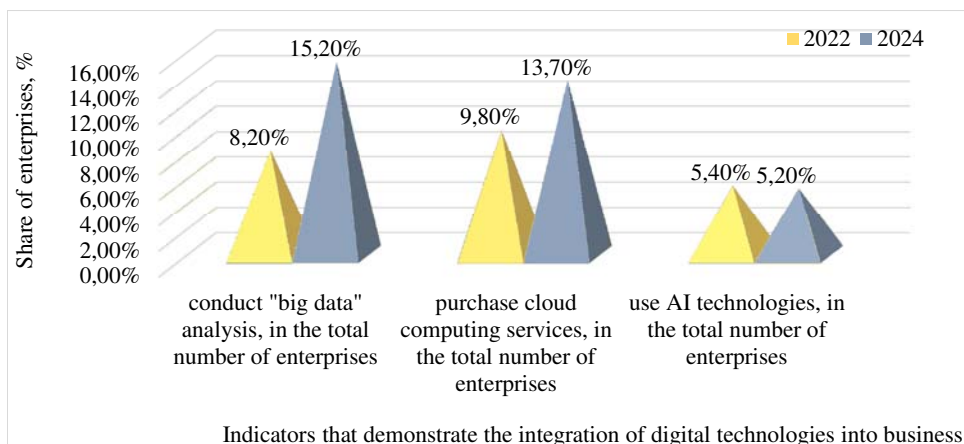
2022 2024

Share of enterprises, %

16,00%
14,00%
12,00%
10,00%
8,00%
6,00%
4,00%
2,00%
0,00%

8,20%
15,20%
9,80%
13,70%
5,40%
5,20%

conduct "big data" analysis, in the total number of enterprises

purchase cloud computing services, in the total number of enterprises

use AI technologies, in the total number of enterprises

Indicators that demonstrate the integration of digital technologies into business